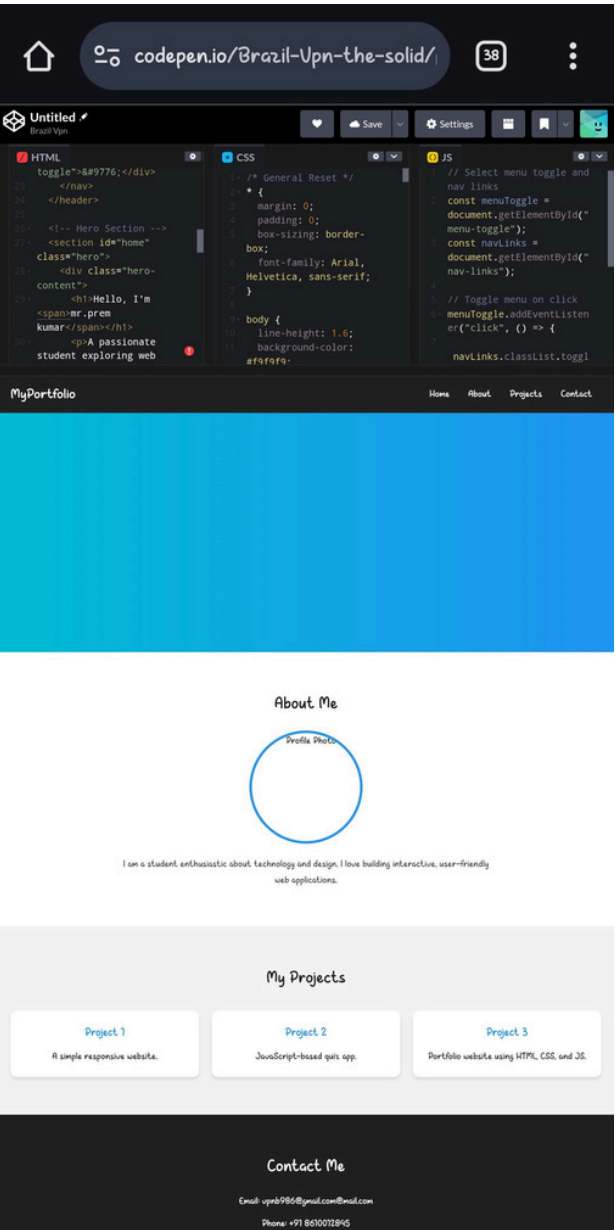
codepen.io/Brazil-Upn-the-solid/

38

Untitled
Brazil Vpn

Save

Settings

HTML

toggle">&#9776;</div>
23 </nav>
24 </header>
25
26 <!-- Hero Section -->
27 <section id="home" class="hero">
28 <div class="hero-content">
29 <h1>Hello, I'm <span>mr.prem kumar</span></h1>
30 <p>A passionate student exploring web

CSS

1 /* General Reset */
2 * {
3 margin: 0;
4 padding: 0;
5 box-sizing: border-box;
6 font-family: Arial, Helvetica, sans-serif;
7 }
8
9 body {
10 line-height: 1.6;
11 background-color: #f9f9f9;

JS

1 // Select menu toggle and nav links
2 const menuToggle = document.getElementById("menu-toggle");
3 const navLinks = document.getElementById("nav-links");
4
5 // Toggle menu on click
6 menuToggle.addEventListener("click", () => {
7 navLinks.classList.toggl

MyPortfolio

Home About Projects Contact

About Me

Profile Photo

I am a student enthusiastic about technology and design. I love building interactive, user-friendly web applications.

My Projects

Project 1
A simple responsive website.

Project 2
JavaScript-based quiz app.

Project 3
Portfolio website using HTML, CSS, and JS.

Contact Me

Email: vpnb986@gmail.com@mail.com

Phone: +91 8610012845